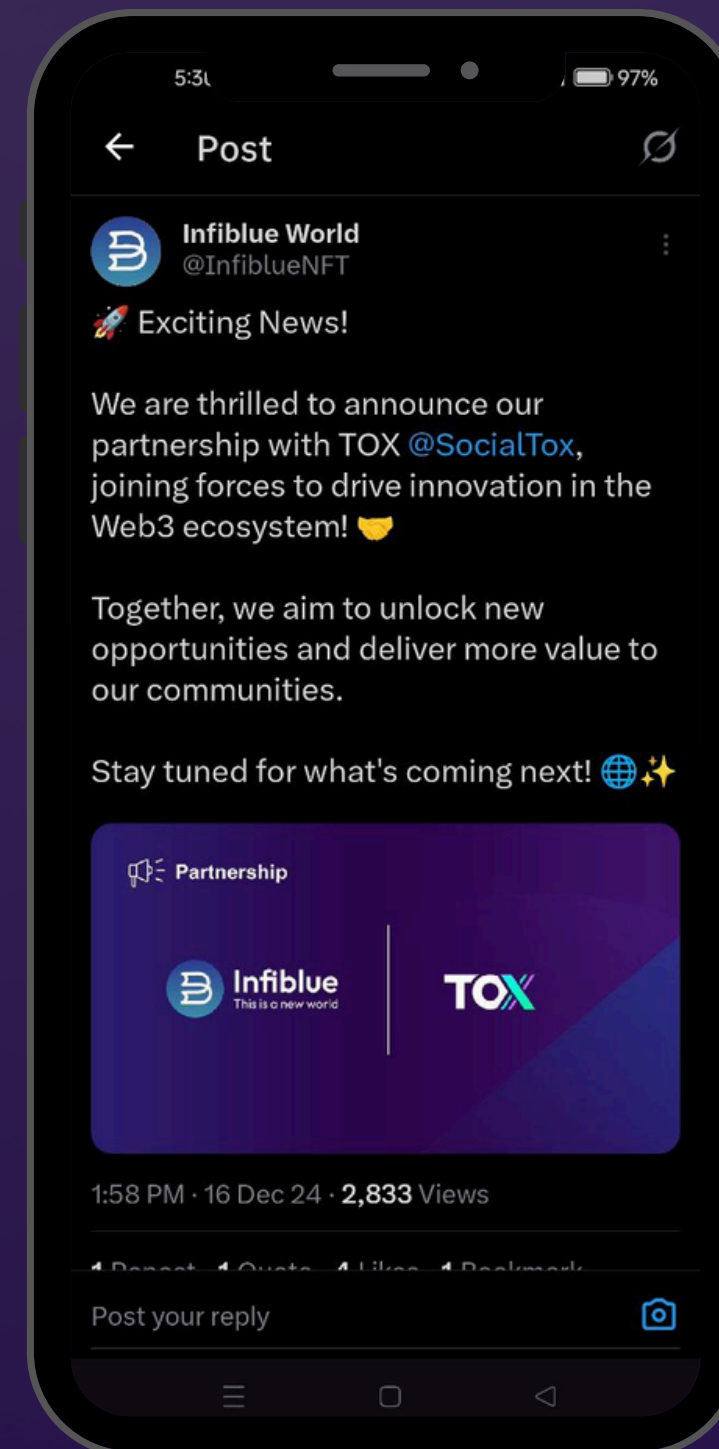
5:3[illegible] 97%

Post

Infiblue World
@InfiblueNFT

🚀 Exciting News!

We are thrilled to announce our partnership with TOX @SocialTox, joining forces to drive innovation in the Web3 ecosystem! 🤝

Together, we aim to unlock new opportunities and deliver more value to our communities.

Stay tuned for what's coming next! 🌐✨

Partnership

Infiblue
This is a new world

TOX

1:58 PM · 16 Dec 24 · 2,833 Views

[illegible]

Post your reply